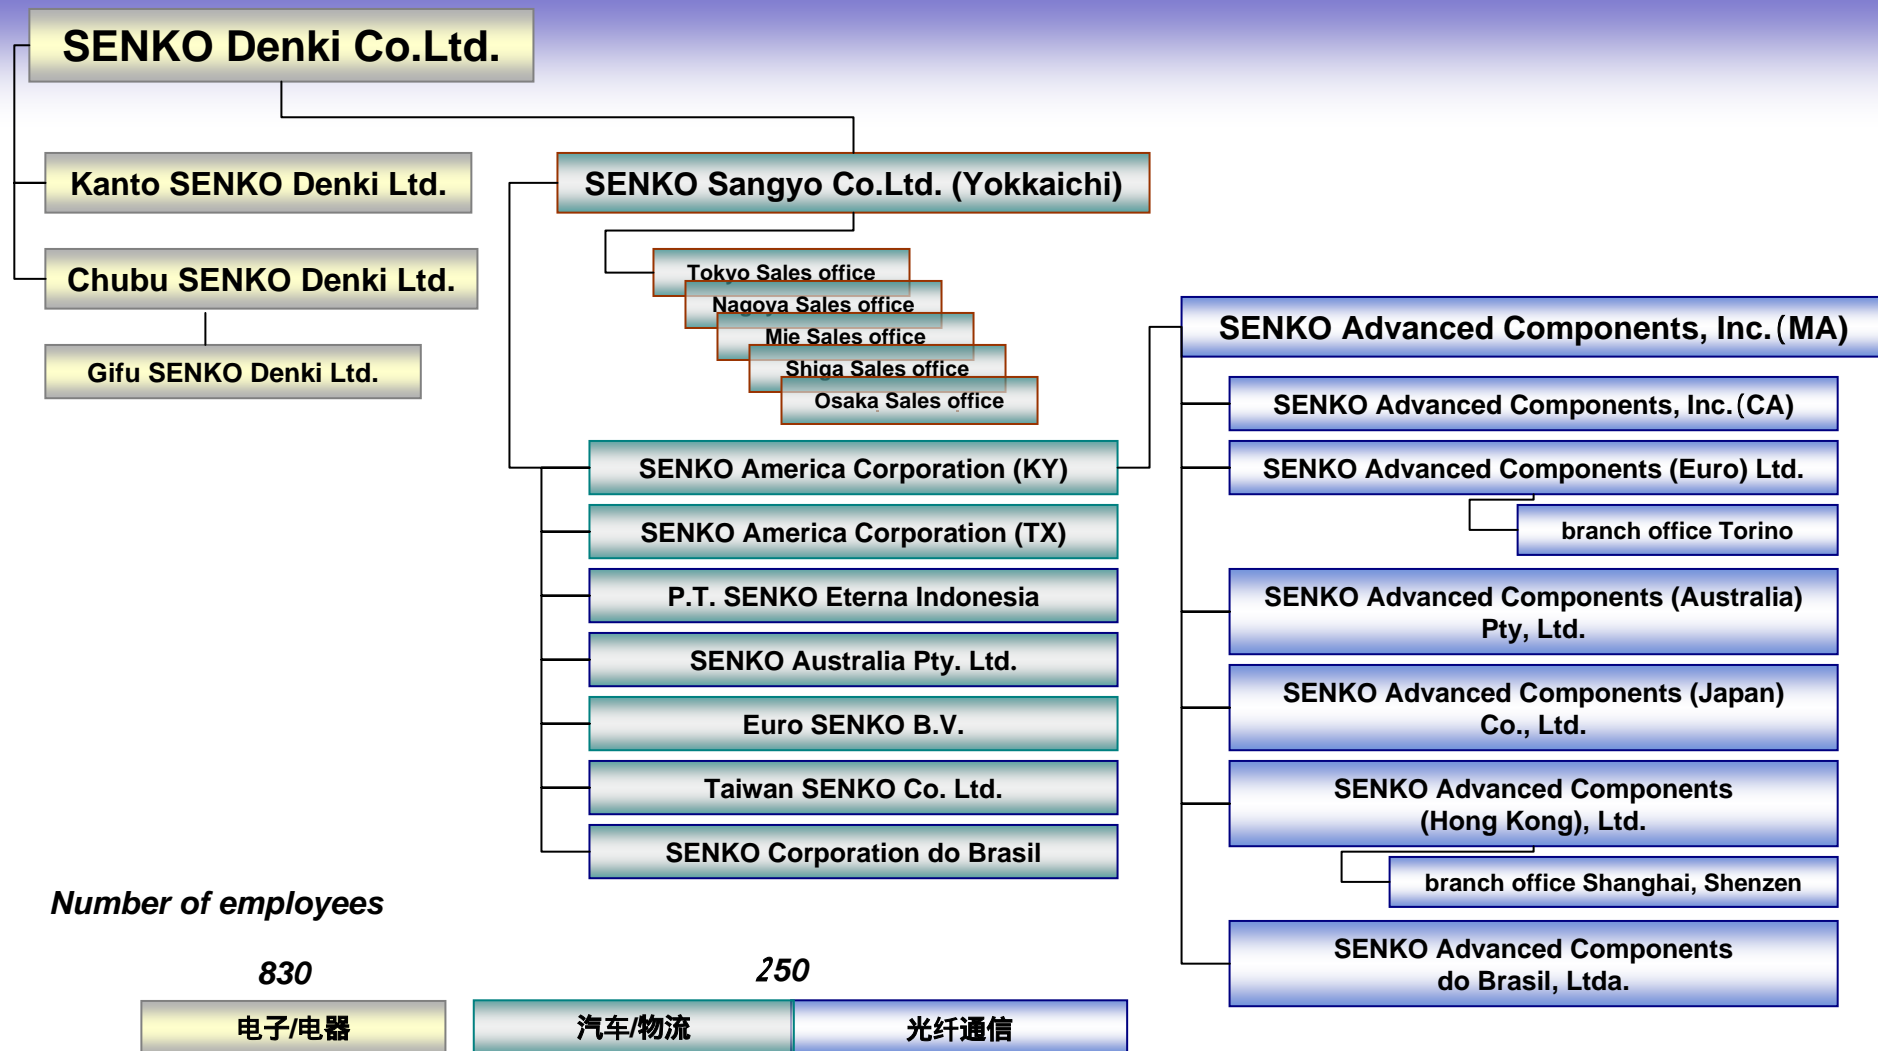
SENKO Denki Co.Ltd.

Kanto SENKO Denki Ltd.

Chubu SENKO Denki Ltd.

Gifu SENKO Denki Ltd.

SENKO Sangyo Co.Ltd. (Yokkaichi)

Tokyo Sales office

Nagoya Sales office

Mie Sales office

Shiga Sales office

Osaka Sales office

SENKO America Corporation (KY)

SENKO America Corporation (TX)

P.T. SENKO Eterna Indonesia

SENKO Australia Pty. Ltd.

Euro SENKO B.V.

Taiwan SENKO Co. Ltd.

SENKO Corporation do Brasil

SENKO Advanced Components, Inc.(MA)

SENKO Advanced Components, Inc.(CA)

SENKO Advanced Components (Euro) Ltd.

branch office Torino

SENKO Advanced Components (Australia) Pty, Ltd.

SENKO Advanced Components (Japan) Co., Ltd.

SENKO Advanced Components (Hong Kong), Ltd.

branch office Shanghai, Shenzen

SENKO Advanced Components do Brasil, Ltda.

Number of employees

830

250

电子/电器

汽车/物流

光纤通信